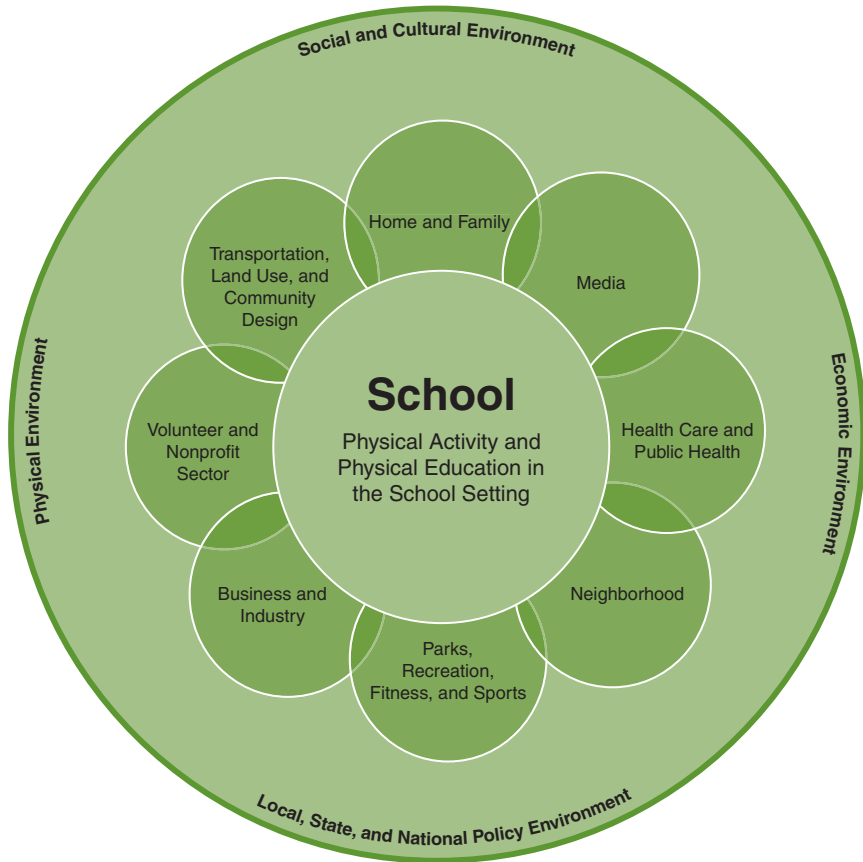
Social and Cultural Environment

Physical Environment

Economic Environment

Local, State, and National Policy Environment

Home and Family

Media

Health Care and Public Health

Neighborhood

Parks, Recreation, Fitness, and Sports

Business and Industry

Volunteer and Nonprofit Sector

Transportation, Land Use, and Community Design

School

Physical Activity and Physical Education in the School Setting